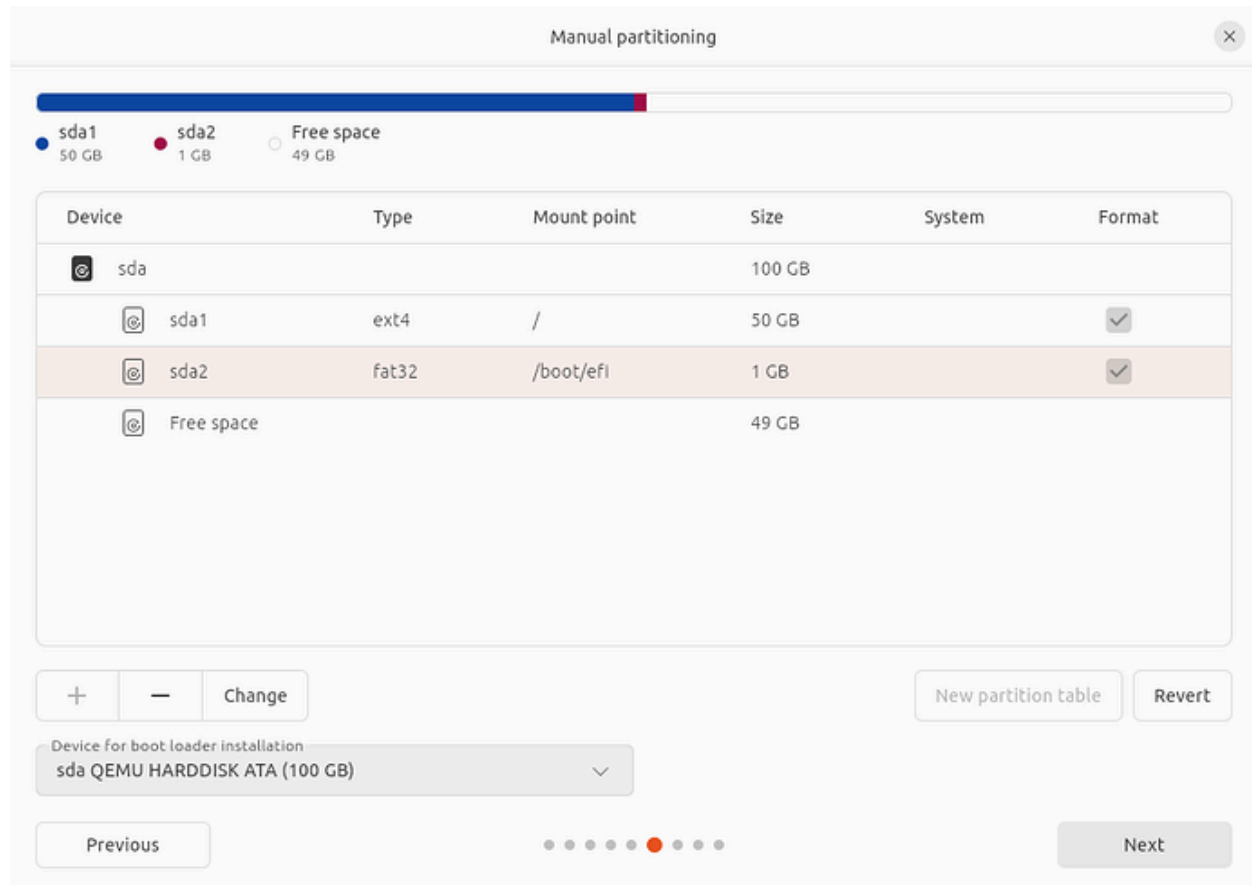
Manual partitioning

sda1
50 GB
sda2
1 GB
Free space
49 GB

| Device | Type | Mount point | Size | System | Format |
|---|---|---|---|---|---|
| sda | | | 100 GB | | |
| sda1 | ext4 | / | 50 GB | | ✓ |
| sda2 | fat32 | /boot/efi | 1 GB | | ✓ |
| Free space | | | 49 GB | | |

+ − Change

New partition table

Revert

Device for boot loader installation
sda QEMU HARDDISK ATA (100 GB)

Previous

Next